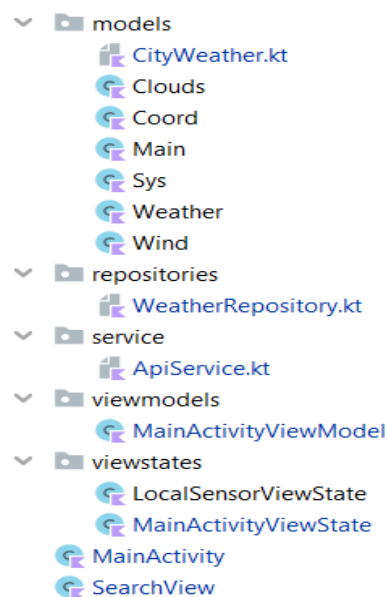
models
CityWeather.kt
Clouds
Coord
Main
Sys
Weather
Wind
repositories
WeatherRepository.kt
service
ApiService.kt
viewmodels
MainActivityViewModel
viewstates
LocalSensorViewState
MainActivityViewState
MainActivity
SearchView